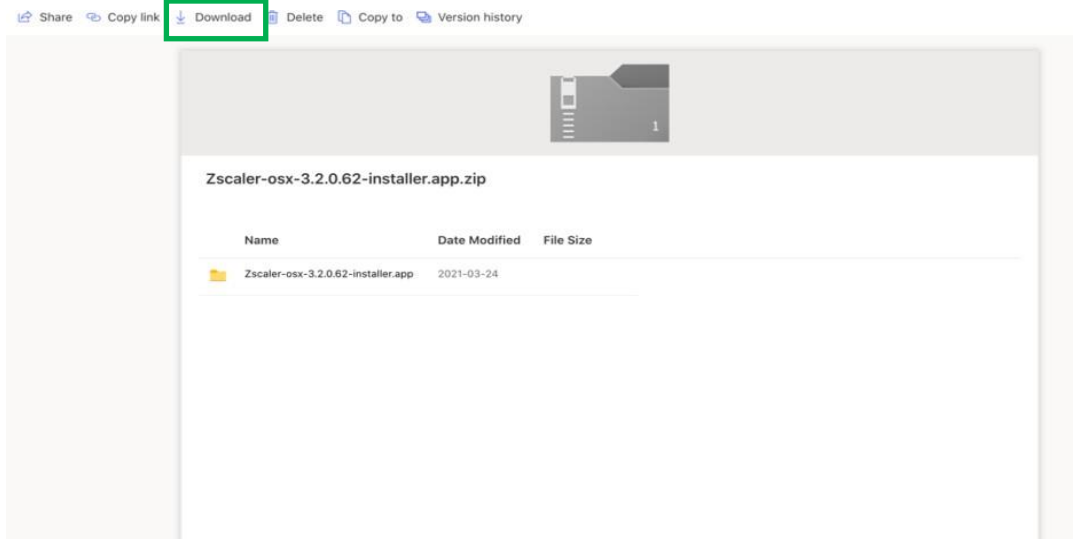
Share Copy link Download Delete Copy to Version history

1

Zscaler-osx-3.2.0.62-installer.app.zip

| Name | Date Modified | File Size |
|---|---|---|
| Zscaler-osx-3.2.0.62-installer.app | 2021-03-24 | |